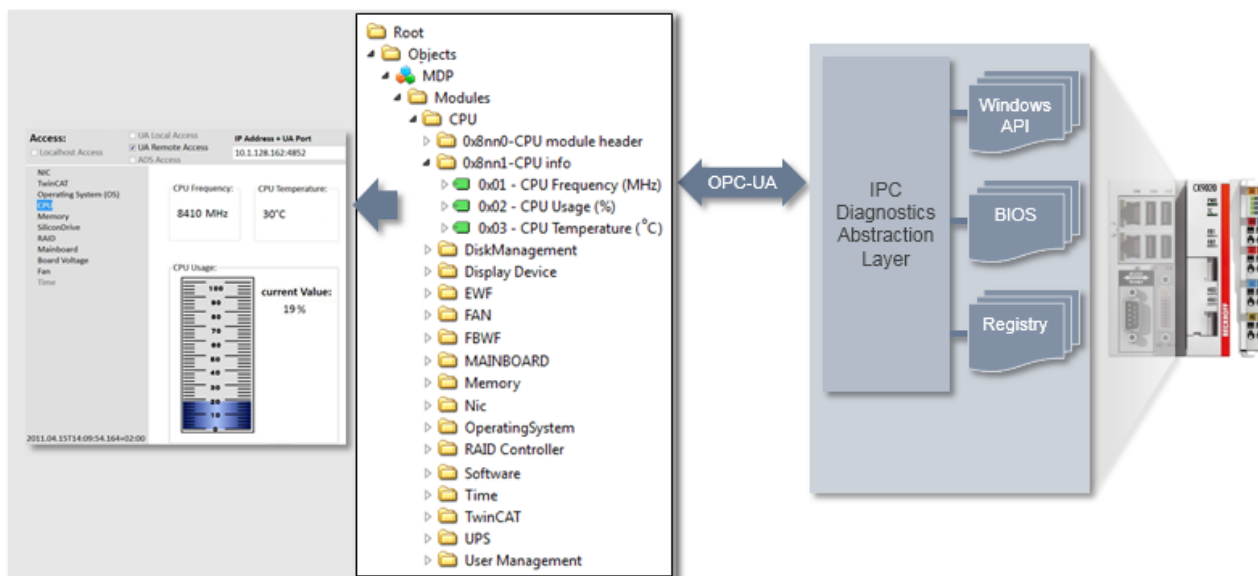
Access:
Localhost Access
UA Local Access
UA Remote Access
ADS Access
IP Address + UA Port
10.1.128.162:4852

NIC
TwinCAT
Operating System (OS)
CPU
Memory
SiliconDrive
RAID
Mainboard
Board Voltage
Fan
Time

CPU Frequency:
8410 MHz
CPU Temperature:
30°C

CPU Usage:
100
90
80
70
60
50
40
30
20
10
0
current Value:
19 %

2011.04.15T14:09:54.164+02:00

Root
Objects
MDP
Modules
CPU
0x8nn0-CPU module header
0x8nn1-CPU info
0x01 - CPU Frequency (MHz)
0x02 - CPU Usage (%)
0x03 - CPU Temperature (°C)
DiskManagement
Display Device
EWF
FAN
FBWF
MAINBOARD
Memory
Nic
OperatingSystem
RAID Controller
Software
Time
TwinCAT
UPS
User Management

OPC-UA

IPC Diagnostics Abstraction Layer

Windows API

BIOS

Registry

CX9020

BECKHOFF